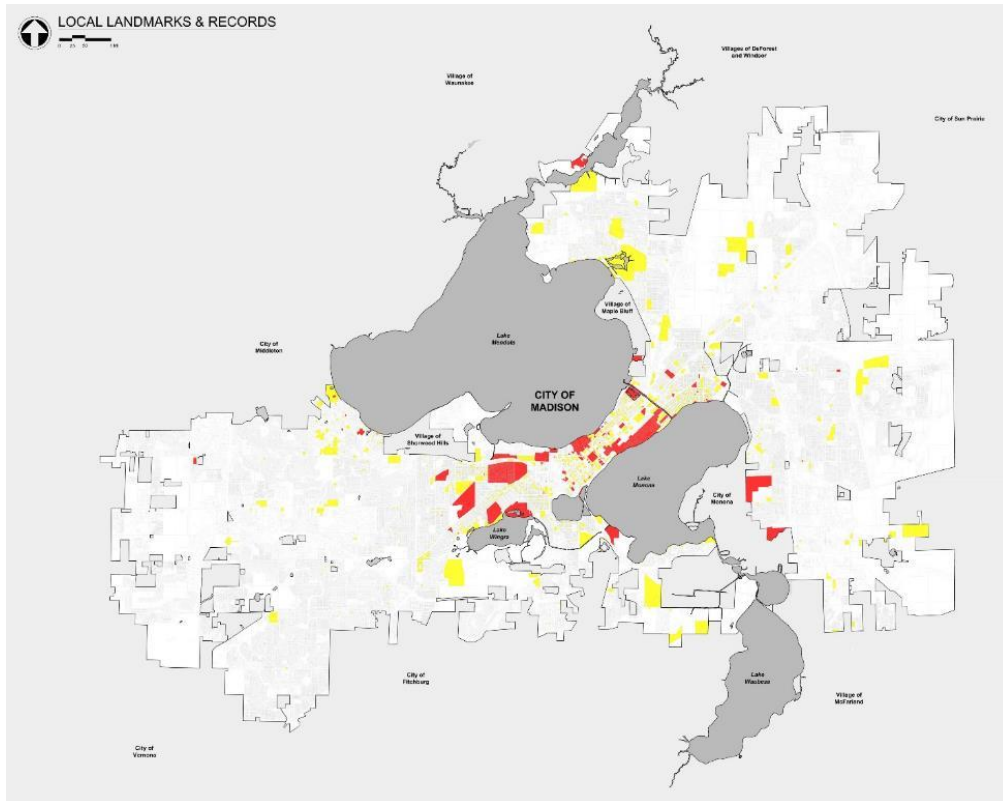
LOCAL LANDMARKS & RECORDS

0 25 50 100

Village of Waunakee

Villages of DeForest and Windsor

City of Sun Prairie

Lake Mendota

Village of Maple Bluff

City of Middleton

CITY OF MADISON

Village of Shorewood Hills

Lake Monona

City of Monona

Lake Wingra

City of Fitchburg

Lake Waubesa

Village of McFarland

City of Verona